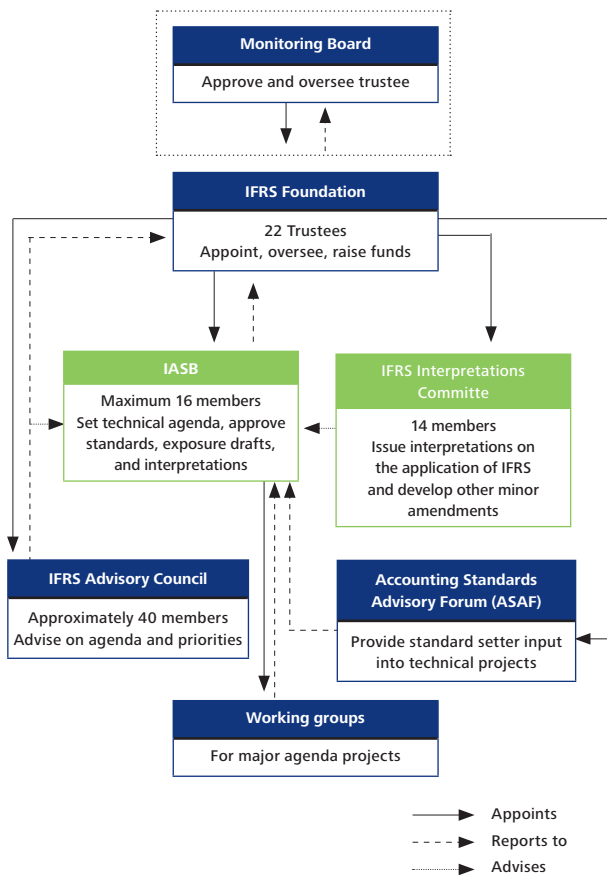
Monitoring Board

Approve and oversee trustee

IFRS Foundation

22 Trustees
Appoint, oversee, raise funds

IASB

Maximum 16 members
Set technical agenda, approve standards, exposure drafts, and interpretations

IFRS Interpretations Committe

14 members
Issue interpretations on the application of IFRS and develop other minor amendments

IFRS Advisory Council

Approximately 40 members
Advise on agenda and priorities

Accounting Standards Advisory Forum (ASAF)

Provide standard setter input into technical projects

Working groups

For major agenda projects

Appoints

Reports to

Advises